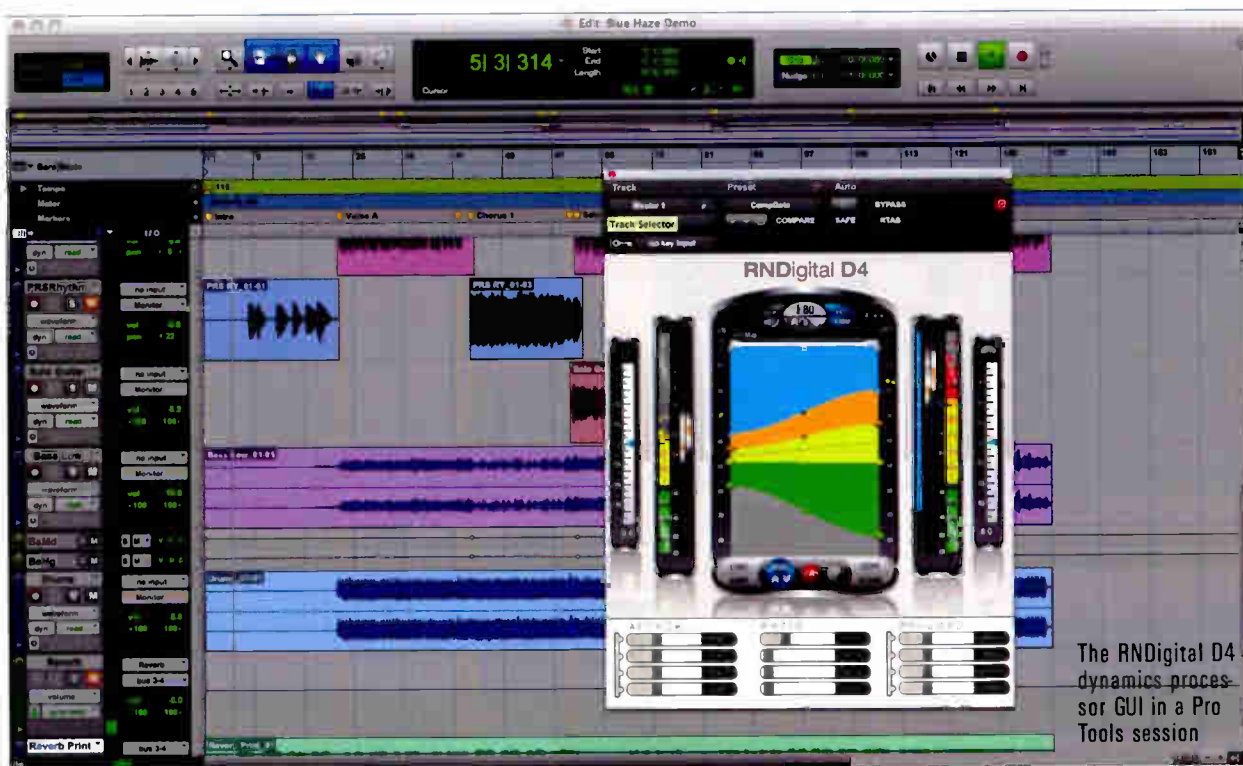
Edit: Blue Haze Demo

51 31 314

Start
End
Length

Cursor

Nudge

Bars|Beats

Tempo
Meter
Markers

Intro
Verse A
Chorus 1

dyn
read

PRSRhythm
waveform
no input
Monitor

PRS RY_01-01
PRS RY_01-03

Bass Line
Bass Line 01-01

Drums
Reverb
bus 3-4
volume

Reverb Print
bus 3-4

Track
Preset
Auto
Master 1
CompGate
BYPASS
Track Selector
COMPARE
SAFE
Key Input

RNDigital D4

The RNDigital D4 dynamics processor GUI in a Pro Tools session